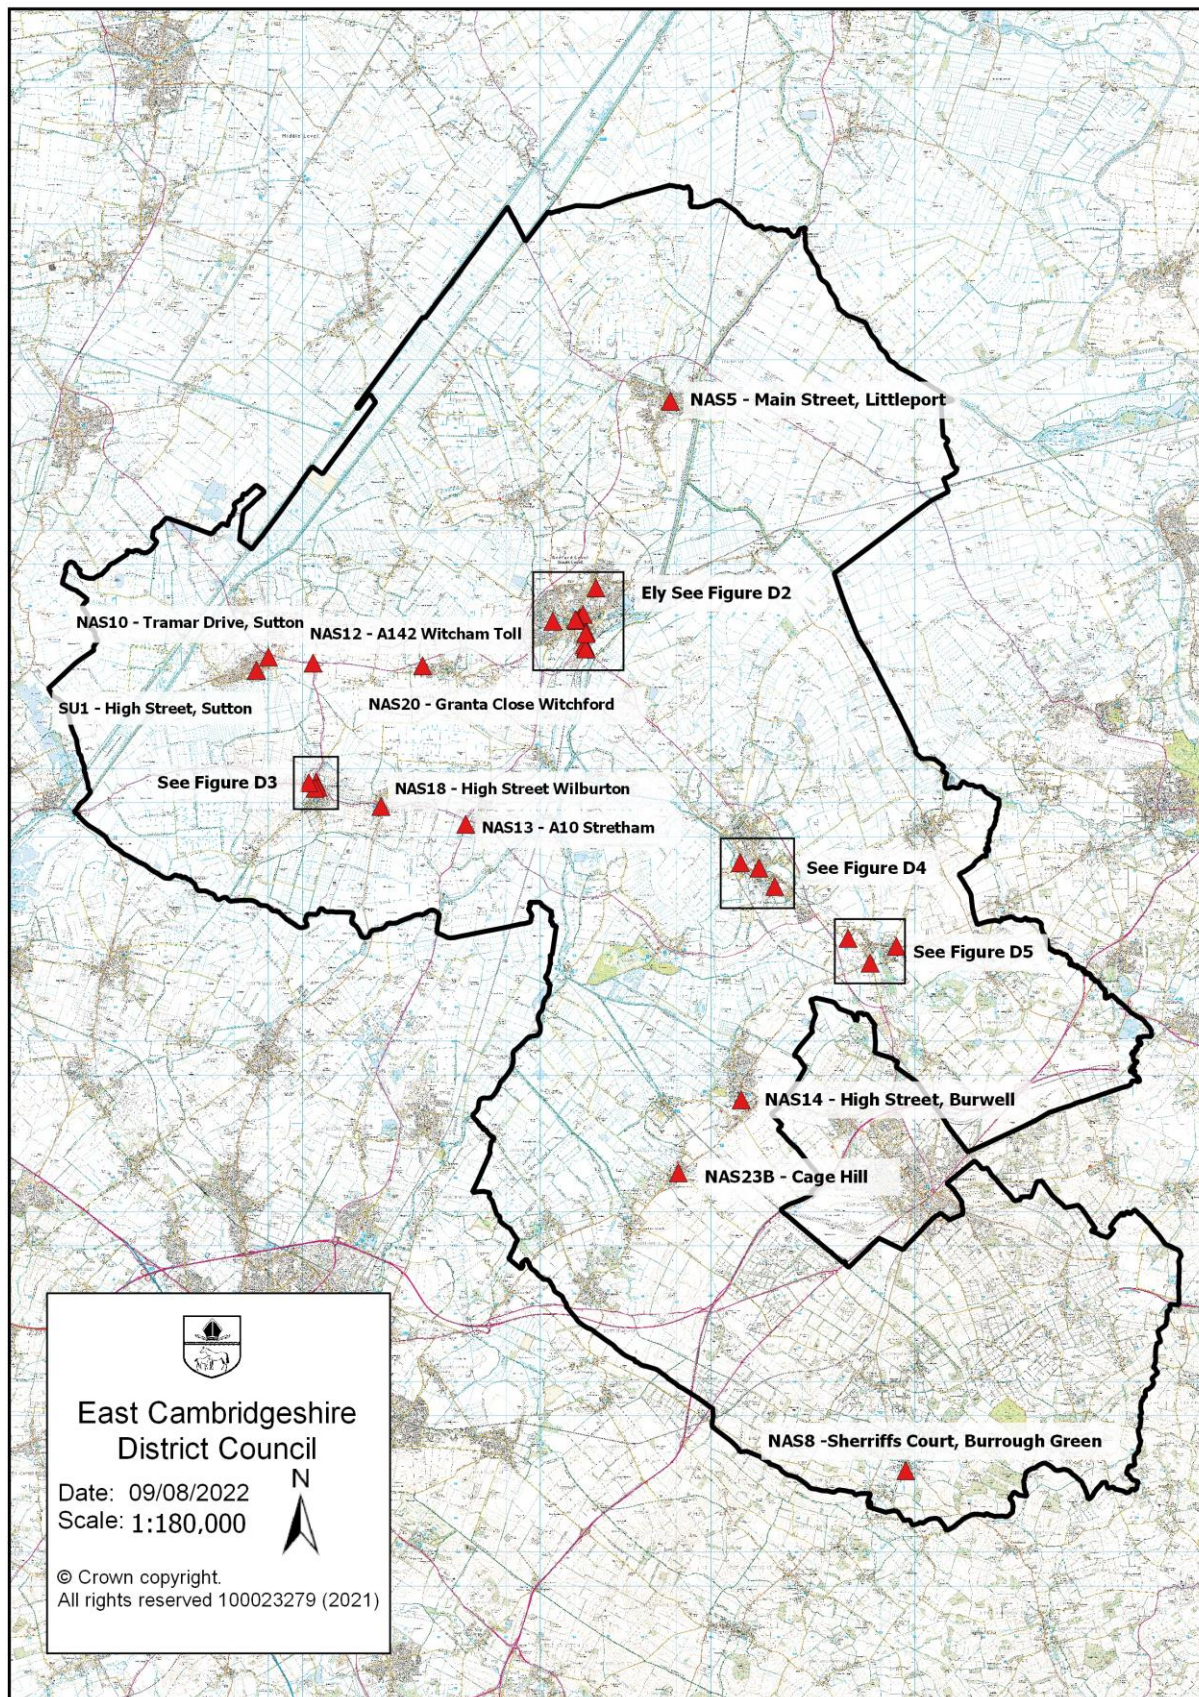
NAS5 - Main Street, Littleport

Ely See Figure D2

NAS10 - Tramar Drive, Sutton

NAS12 - A142 Witcham Toll

SU1 - High Street, Sutton

NAS20 - Granta Close Witchford

See Figure D3

NAS18 - High Street Wilburton

NAS13 - A10 Stretham

See Figure D4

See Figure D5

NAS14 - High Street, Burwell

NAS23B - Cage Hill

NAS8 -Sherriffs Court, Burrough Green

East Cambridgeshire District Council

Date: 09/08/2022
Scale: 1:180,000

N

© Crown copyright.
All rights reserved 100023279 (2021)